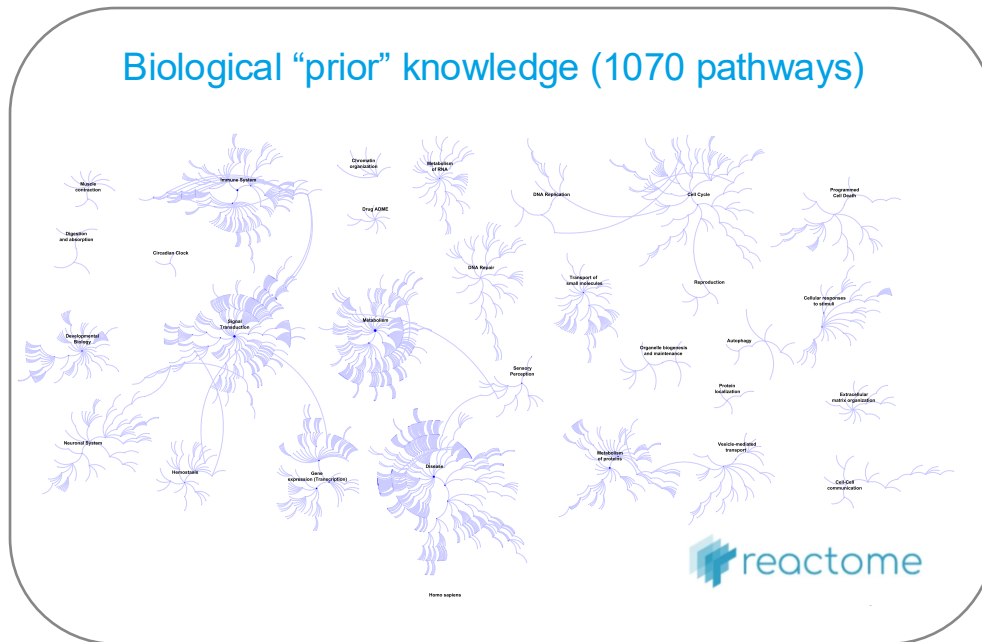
Biological “prior” knowledge (1070 pathways)

Muscle contraction

Immune System

Chromatin organization

Metabolism of RNA

DNA Replication

Cell Cycle

Programmed Cell Death

Drug ADME

Digestion and absorption

Circadian Clock

DNA Repair

Transport of small molecules

Reproduction

Cellular responses to stimuli

Developmental Biology

Signal Transduction

Metabolism

Autophagy

Organelle biogenesis and maintenance

Sensory Perception

Protein localization

Extracellular matrix organization

Neuronal System

Hemostasis

Gene expression (Transcription)

Disease

Metabolism of proteins

Vesicle-mediated transport

Cell-Cell communication

reactome

Homo sapiens